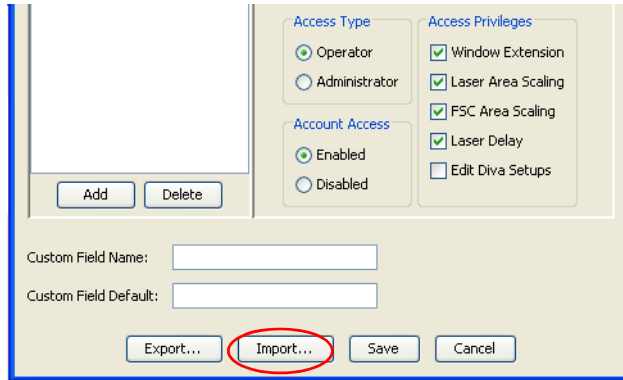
Access Type

Operator

Administrator

Access Privileges

Window Extension

Laser Area Scaling

FSC Area Scaling

Laser Delay

Edit Diva Setups

Account Access

Enabled

Disabled

Add

Delete

Custom Field Name:

Custom Field Default:

Export...

Import...

Save

Cancel